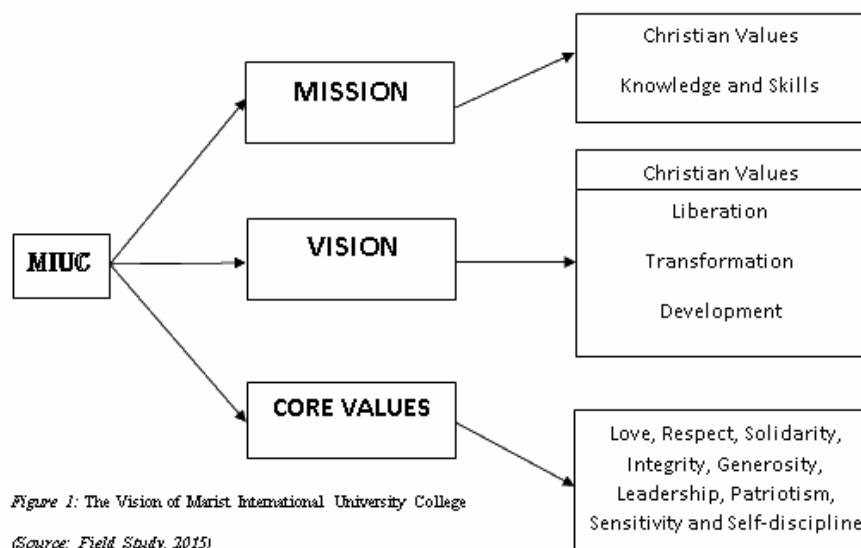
MIUC

MISSION

Christian Values

Knowledge and Skills

VISION

Christian Values

Liberation

Transformation

Development

CORE VALUES

Love, Respect, Solidarity, Integrity, Generosity, Leadership, Patriotism, Sensitivity and Self-discipline

Figure 1: The Vision of Marist International University College

(Source: Field Study, 2015)